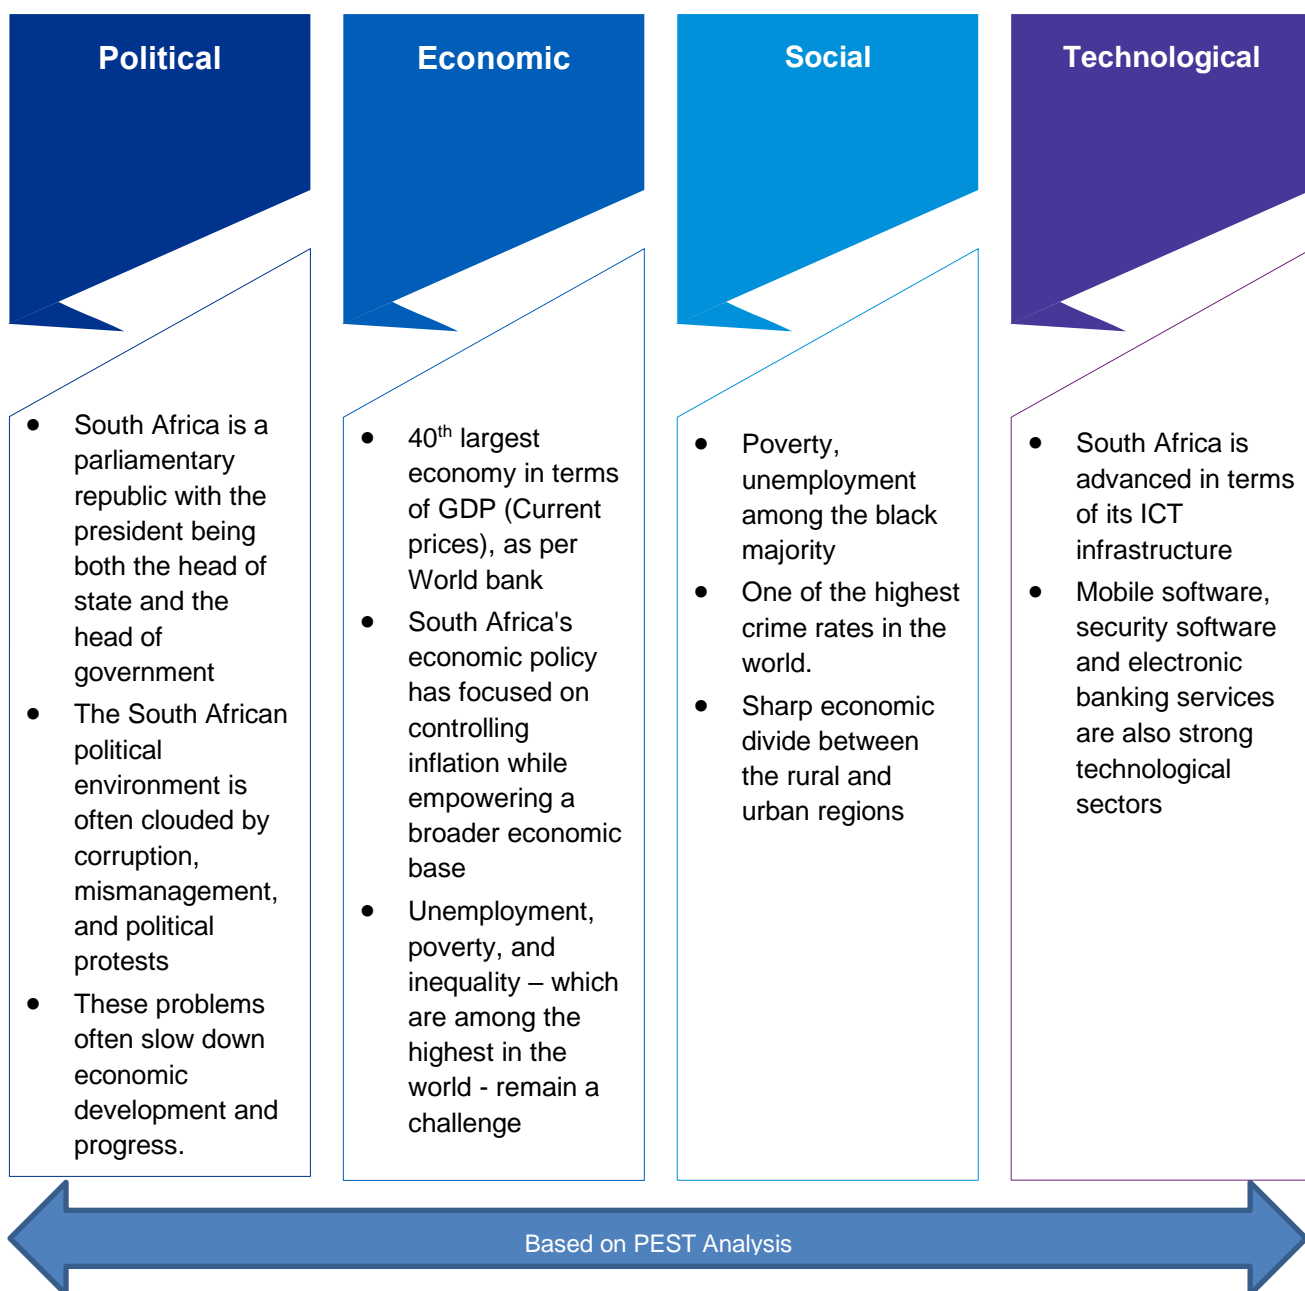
Political

- South Africa is a parliamentary republic with the president being both the head of state and the head of government
- The South African political environment is often clouded by corruption, mismanagement, and political protests
- These problems often slow down economic development and progress.

Economic

- $40^{th}$ largest economy in terms of GDP (Current prices), as per World bank
- South Africa's economic policy has focused on controlling inflation while empowering a broader economic base
- Unemployment, poverty, and inequality – which are among the highest in the world - remain a challenge

Social

- Poverty, unemployment among the black majority
- One of the highest crime rates in the world.
- Sharp economic divide between the rural and urban regions

Technological

- South Africa is advanced in terms of its ICT infrastructure
- Mobile software, security software and electronic banking services are also strong technological sectors

Based on PEST Analysis